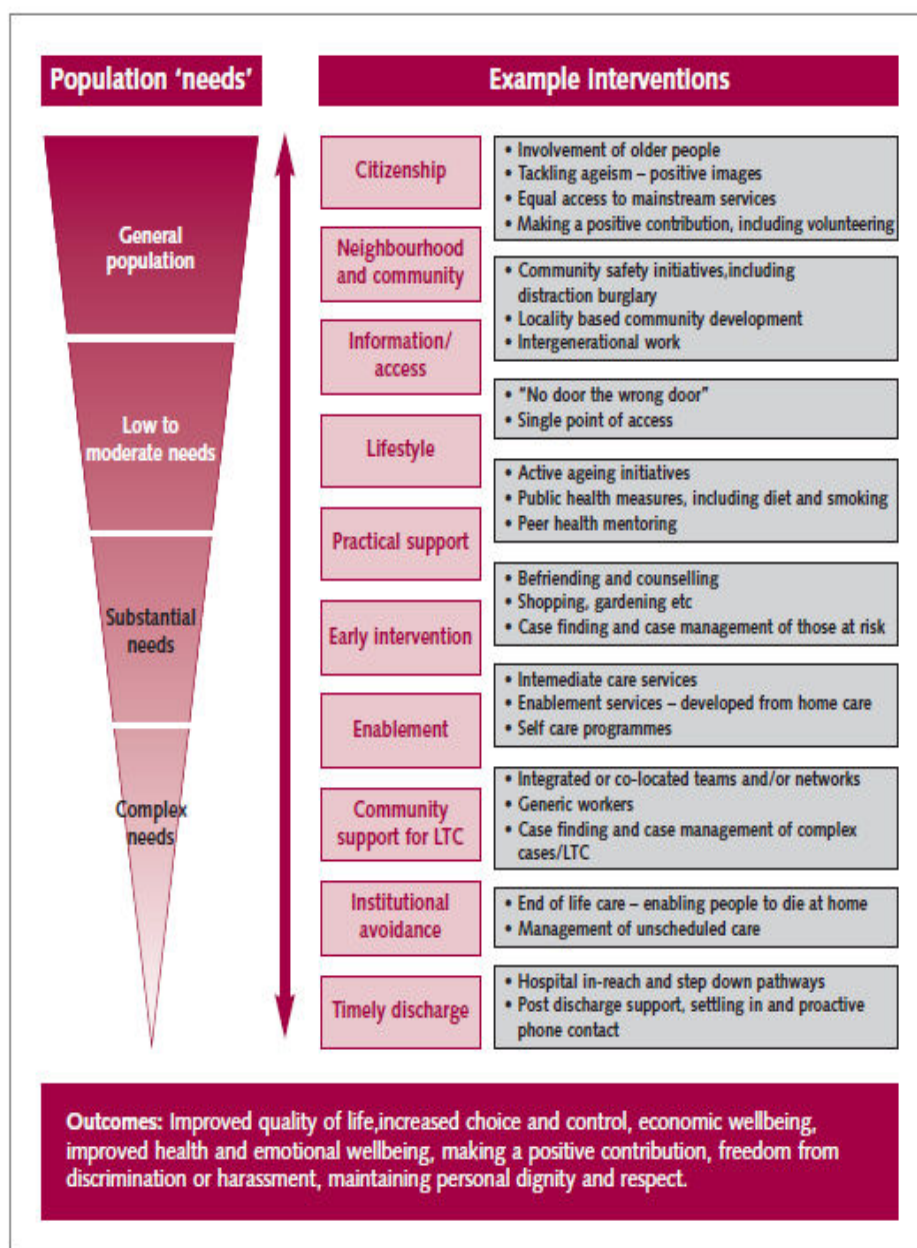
Population 'needs'

General population

Low to moderate needs

Substantial needs

Complex needs

Example Interventions

Citizenship

Neighbourhood and community

Information/ access

Lifestyle

Practical support

Early intervention

Enablement

Community support for LTC

Institutional avoidance

Timely discharge

• Involvement of older people
• Tackling ageism – positive images
• Equal access to mainstream services
• Making a positive contribution, including volunteering

• Community safety initiatives,including distraction burglary
• Locality based community development
• Intergenerational work

• "No door the wrong door"
• Single point of access

• Active ageing initiatives
• Public health measures, including diet and smoking
• Peer health mentoring

• Befriending and counselling
• Shopping, gardening etc
• Case finding and case management of those at risk

• Intemediate care services
• Enablement services – developed from home care
• Self care programmes

• Integrated or co-located teams and/or networks
• Generic workers
• Case finding and case management of complex cases/LTC

• End of life care – enabling people to die at home
• Management of unscheduled care

• Hospital in-reach and step down pathways
• Post discharge support, settling in and proactive phone contact

Outcomes: Improved quality of life,increased choice and control, economic wellbeing, improved health and emotional wellbeing, making a positive contribution, freedom from discrimination or harassment, maintaining personal dignity and respect.